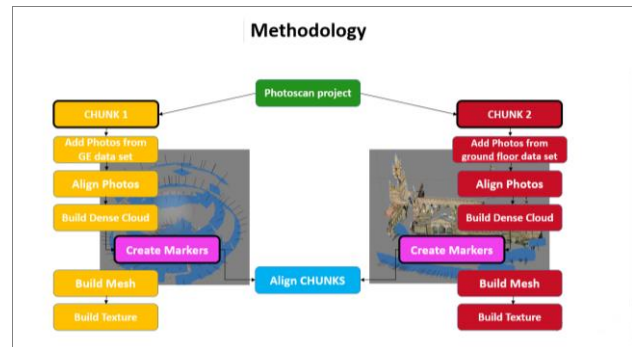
Methodology

Photoscan project

CHUNK 1

Add Photos from GE data set

Align Photos

Build Dense Cloud

Create Markers

Build Mesh

Build Texture

CHUNK 2

Add Photos from ground floor data set

Align Photos

Build Dense Cloud

Create Markers

Build Mesh

Build Texture

Align CHUNKS